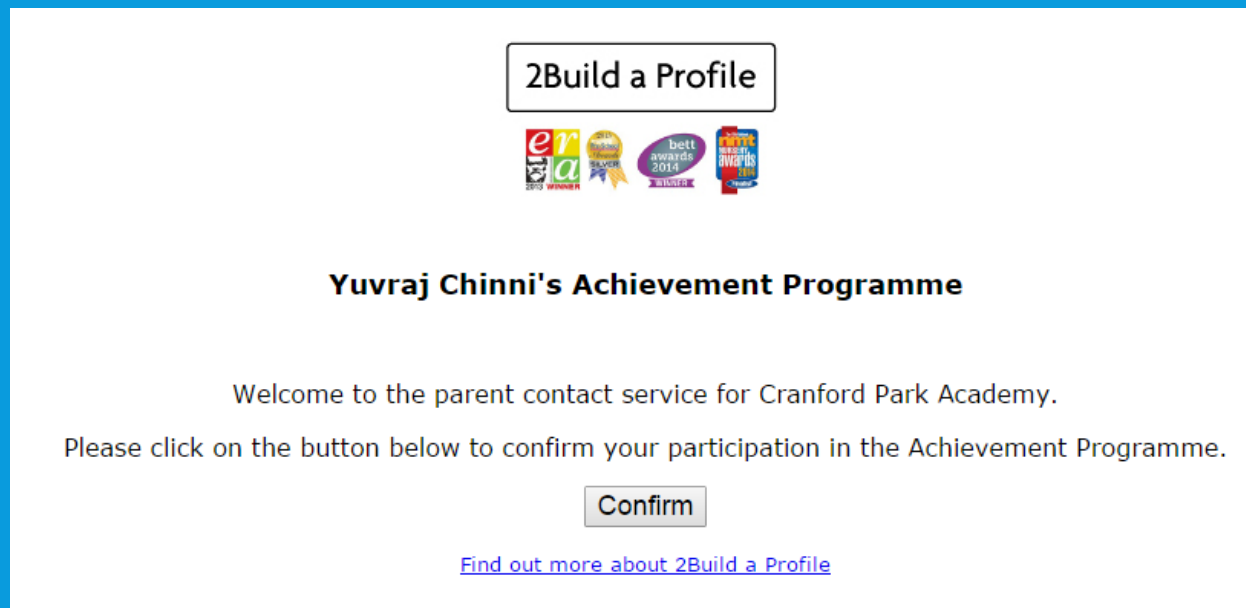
2Build a Profile

era 2013 WINNER

SILVER

bett awards 2014 WINNER

nmt awards 2014

Yuvraj Chinni's Achievement Programme

Welcome to the parent contact service for Cranford Park Academy.

Please click on the button below to confirm your participation in the Achievement Programme.

Confirm

Find out more about 2Build a Profile